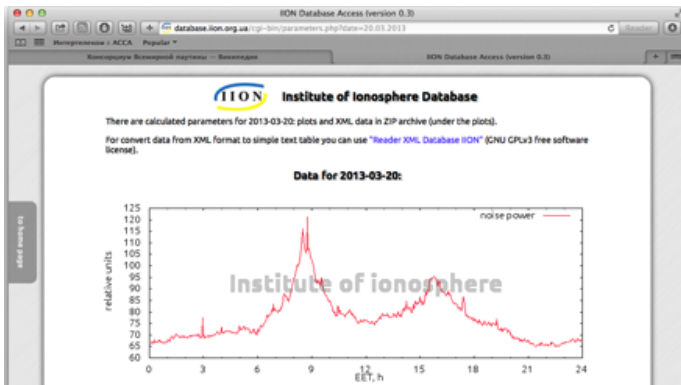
IION Database Access (version 0.3)

database.iion.org.ua/cgi-bin/parameters.php?date=20.03.2013

Reader

Интерпелляция / ACCA Popular

Консорциум Всемирной паутины — Википедия

IION Database Access (version 0.3)

to home page

IION Institute of Ionosphere Database

There are calculated parameters for 2013-03-20: plots and XML data in ZIP archive (under the plots).

For convert data from XML format to simple text table you can use "Reader XML Database IION" (GNU GPLv3 free software license).

Data for 2013-03-20:

noise power

Institute of Ionosphere

relative units

125
120
115
110
105
100
95
90
85
80
75
70
65
60

0 3 6 9 12 15 18 21 24

EET, h